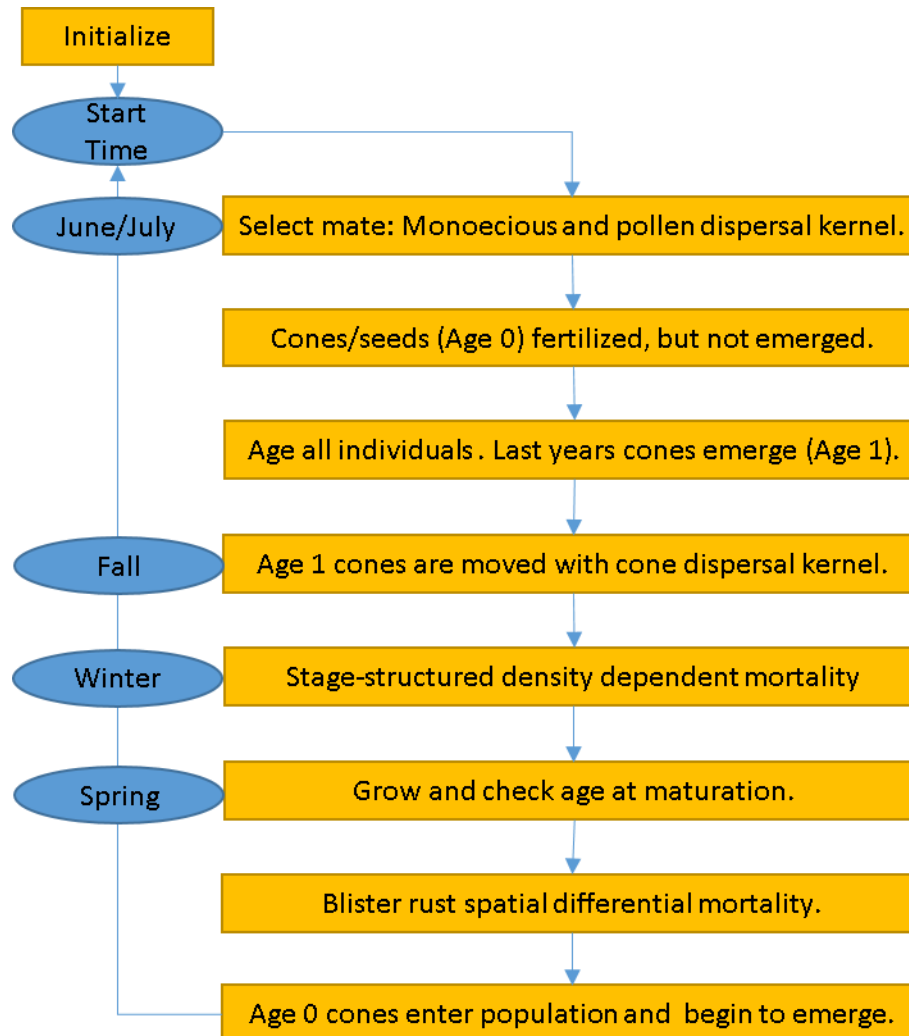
Initialize

Start Time

June/July

Select mate: Monoecious and pollen dispersal kernel.

Cones/seeds (Age 0) fertilized, but not emerged.

Age all individuals . Last years cones emerge (Age 1).

Fall

Age 1 cones are moved with cone dispersal kernel.

Winter

Stage-structured density dependent mortality

Spring

Grow and check age at maturation.

Blister rust spatial differential mortality.

Age 0 cones enter population and begin to emerge.